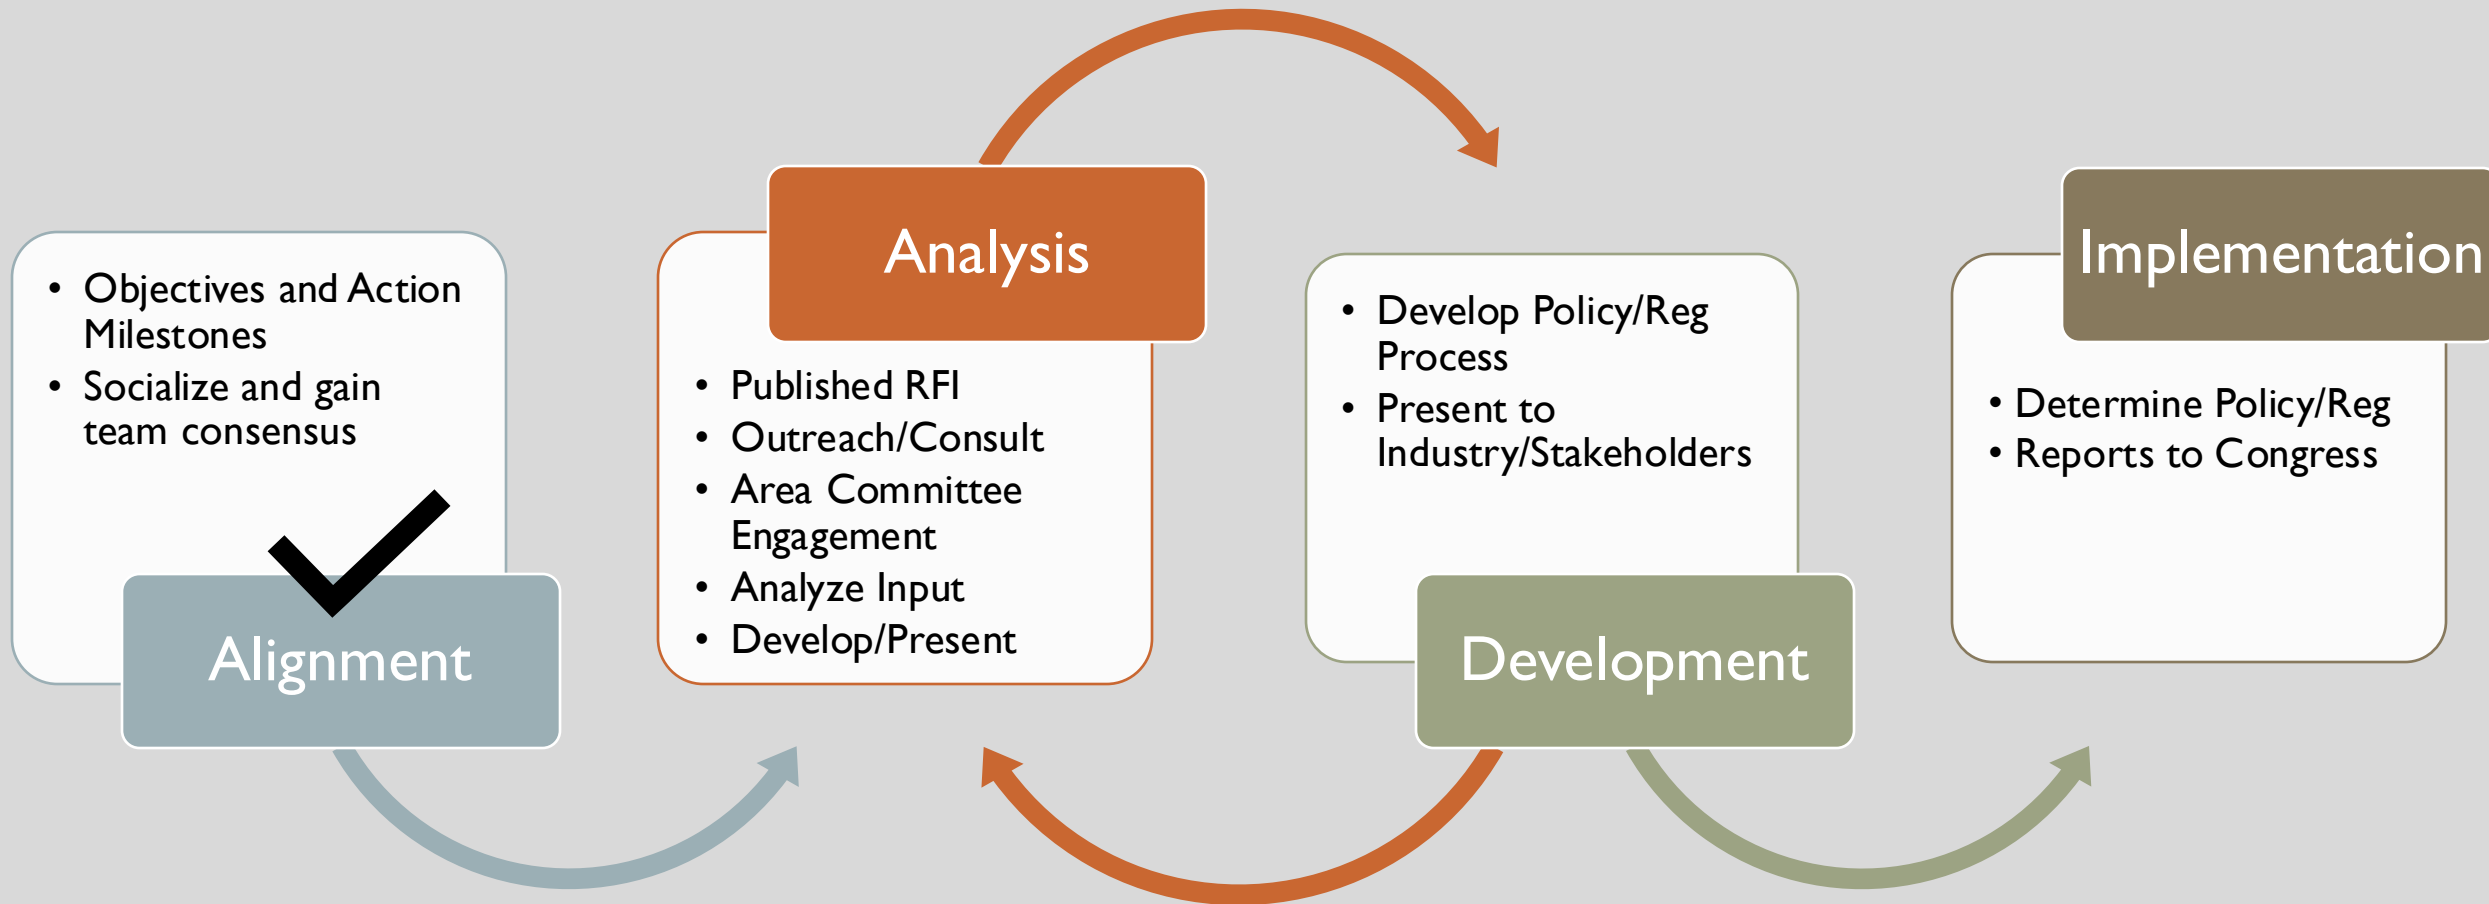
- Objectives and Action Milestones
- Socialize and gain team consensus

Alignment

Analysis

- Published RFI
- Outreach/Consult
- Area Committee Engagement
- Analyze Input
- Develop/Present

- Develop Policy/Reg Process
- Present to Industry/Stakeholders

Development

Implementation

- Determine Policy/Reg
- Reports to Congress